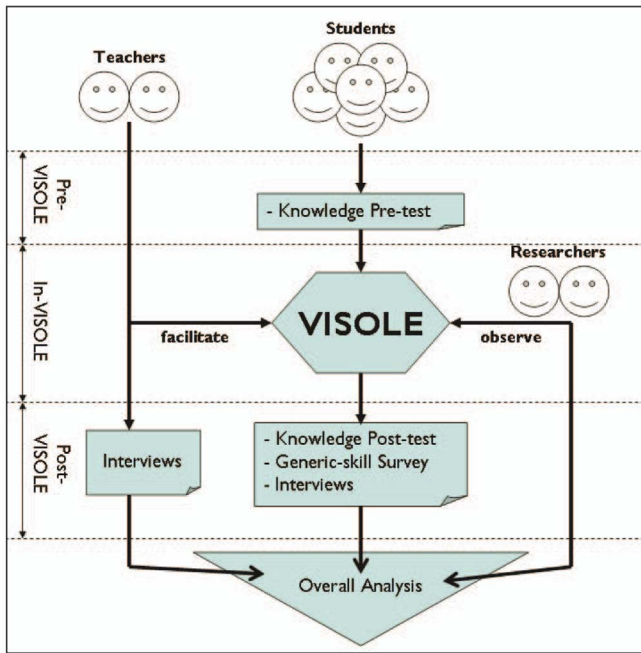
Teachers

Students

Pre-VISOLE

- Knowledge Pre-test

Researchers

In-VISOLE

facilitate

VISOLE

observe

Post-VISOLE

Interviews

- Knowledge Post-test
- Generic-skill Survey
- Interviews

Overall Analysis